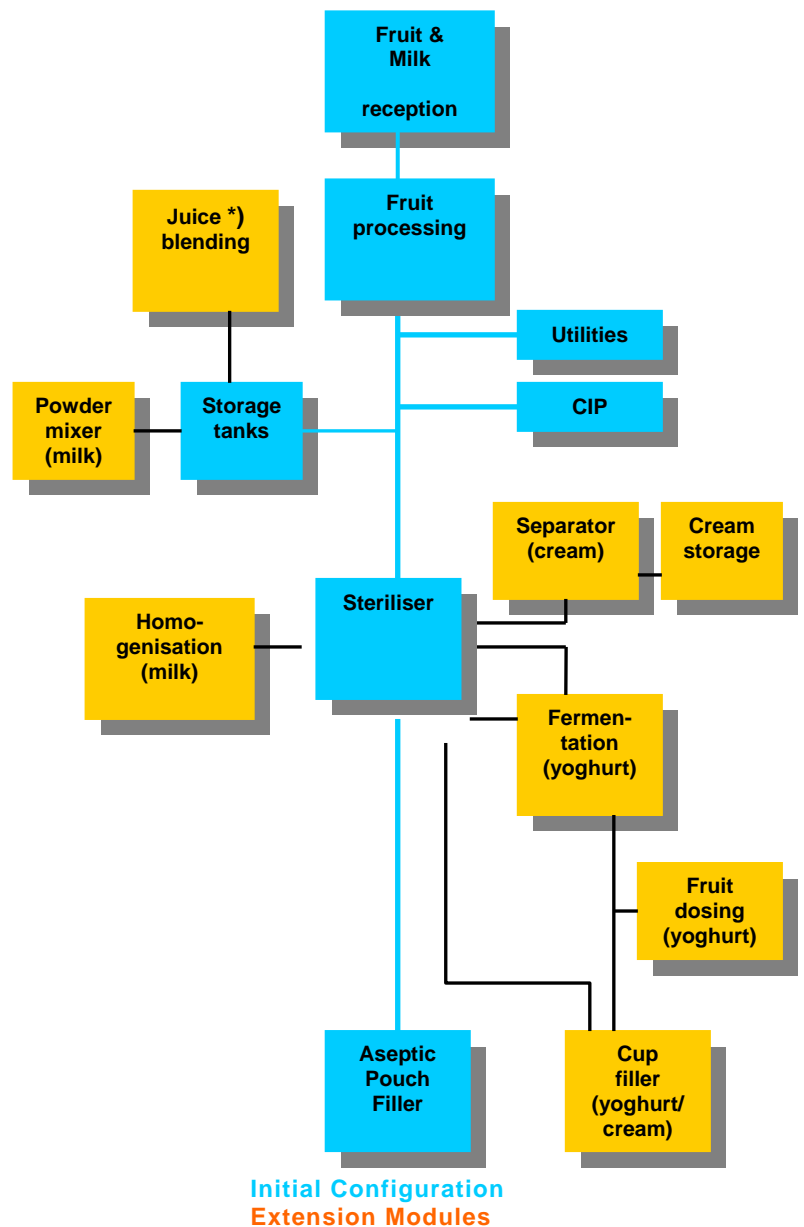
Fruit & Milk

reception

Juice *) blending

Fruit processing

Utilities

CIP

Powder mixer (milk)

Storage tanks

Separator (cream)

Cream storage

Homogenisation (milk)

Steriliser

Fermentation (yoghurt)

Fruit dosing (yoghurt)

Aseptic Pouch Filler

Cup filler (yoghurt/ cream)

Initial Configuration
Extension Modules